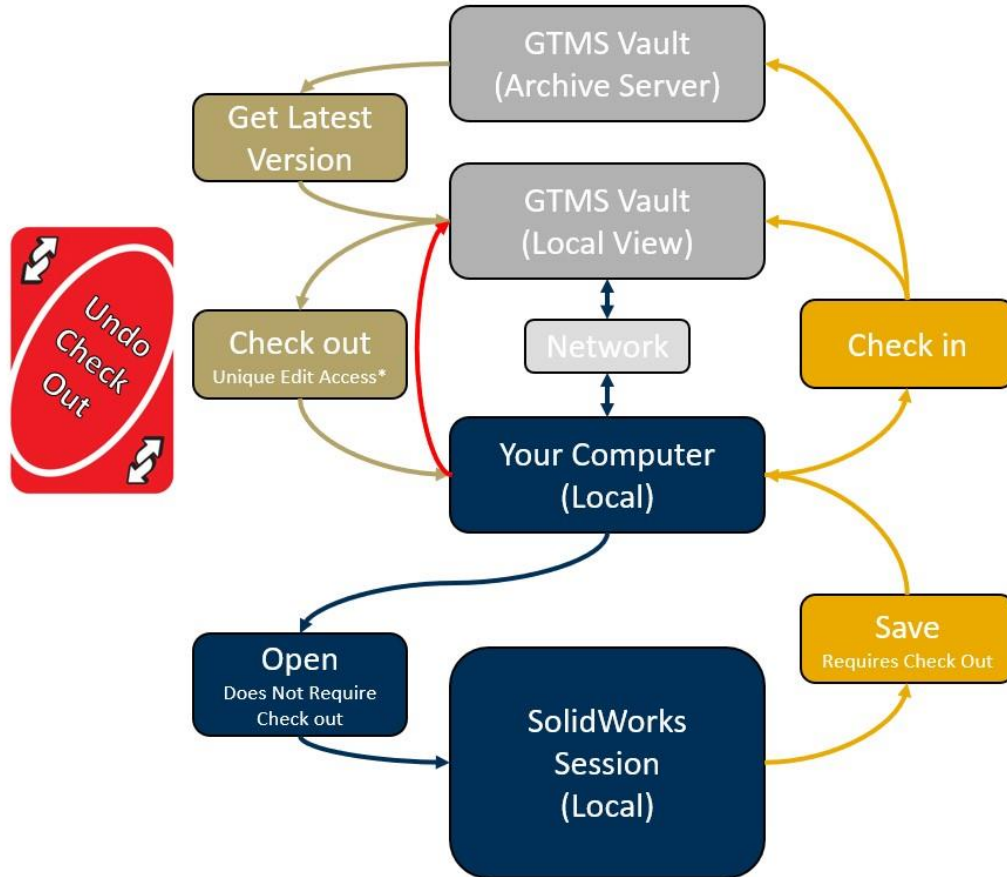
GTMS Vault
(Archive Server)

Get Latest Version

GTMS Vault
(Local View)

Undo Check Out

Check out
Unique Edit Access*

Network

Check in

Your Computer
(Local)

Open
Does Not Require Check out

SolidWorks Session
(Local)

Save
Requires Check Out